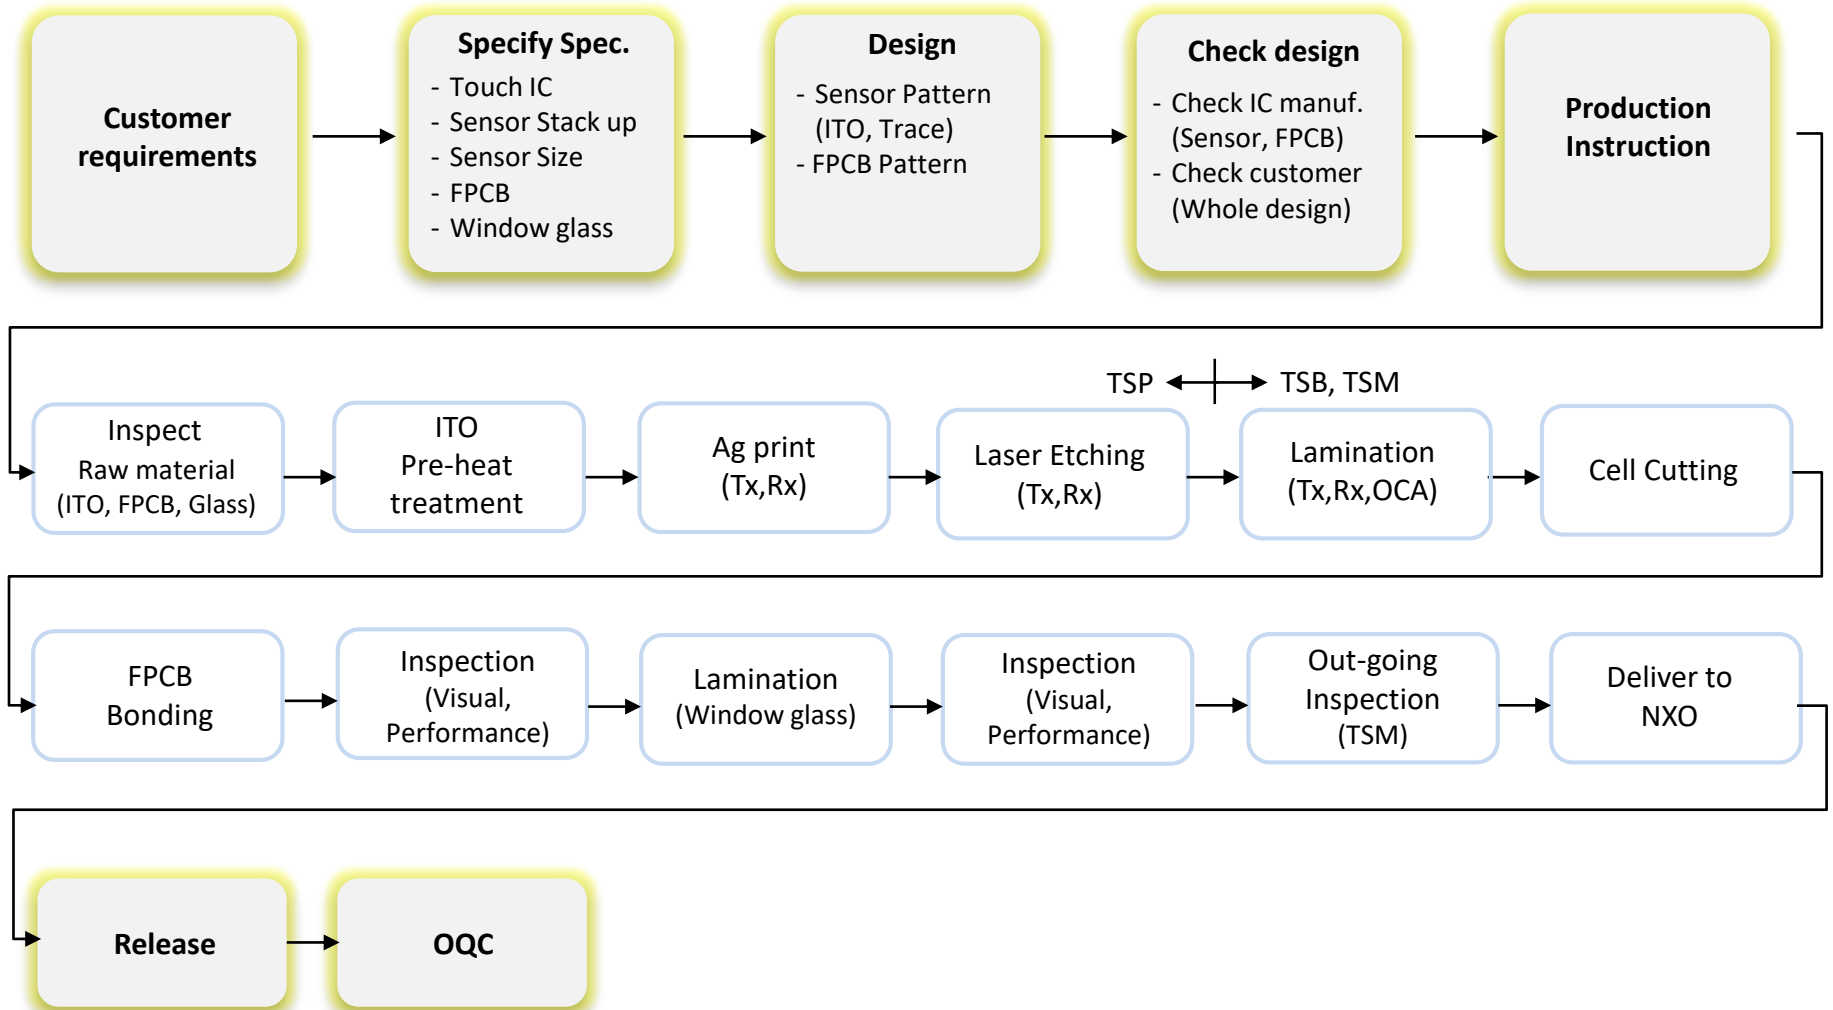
Customer requirements

Specify Spec.
- Touch IC
- Sensor Stack up
- Sensor Size
- FPCB
- Window glass

Design
- Sensor Pattern (ITO, Trace)
- FPCB Pattern

Check design
- Check IC manuf. (Sensor, FPCB)
- Check customer (Whole design)

Production Instruction

TSP TSB, TSM

Inspect Raw material (ITO, FPCB, Glass)

ITO Pre-heat treatment

Ag print (Tx,Rx)

Laser Etching (Tx,Rx)

Lamination (Tx,Rx,OCA)

Cell Cutting

FPCB Bonding

Inspection (Visual, Performance)

Lamination (Window glass)

Inspection (Visual, Performance)

Out-going Inspection (TSM)

Deliver to NXO

Release

OQC